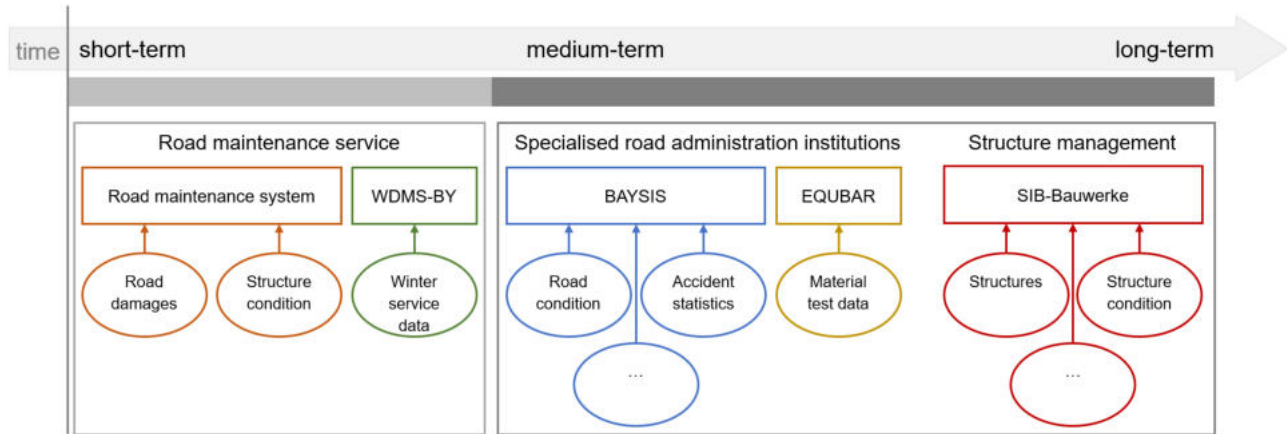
time short-term medium-term long-term

Road maintenance service

Road maintenance system

WDMS-BY

Road damages

Structure condition

Winter service data

Specialised road administration institutions

BAYSIS

EQUBAR

Road condition

Accident statistics

Material test data

...

Structure management

SIB-Bauwerke

Structures

Structure condition

...